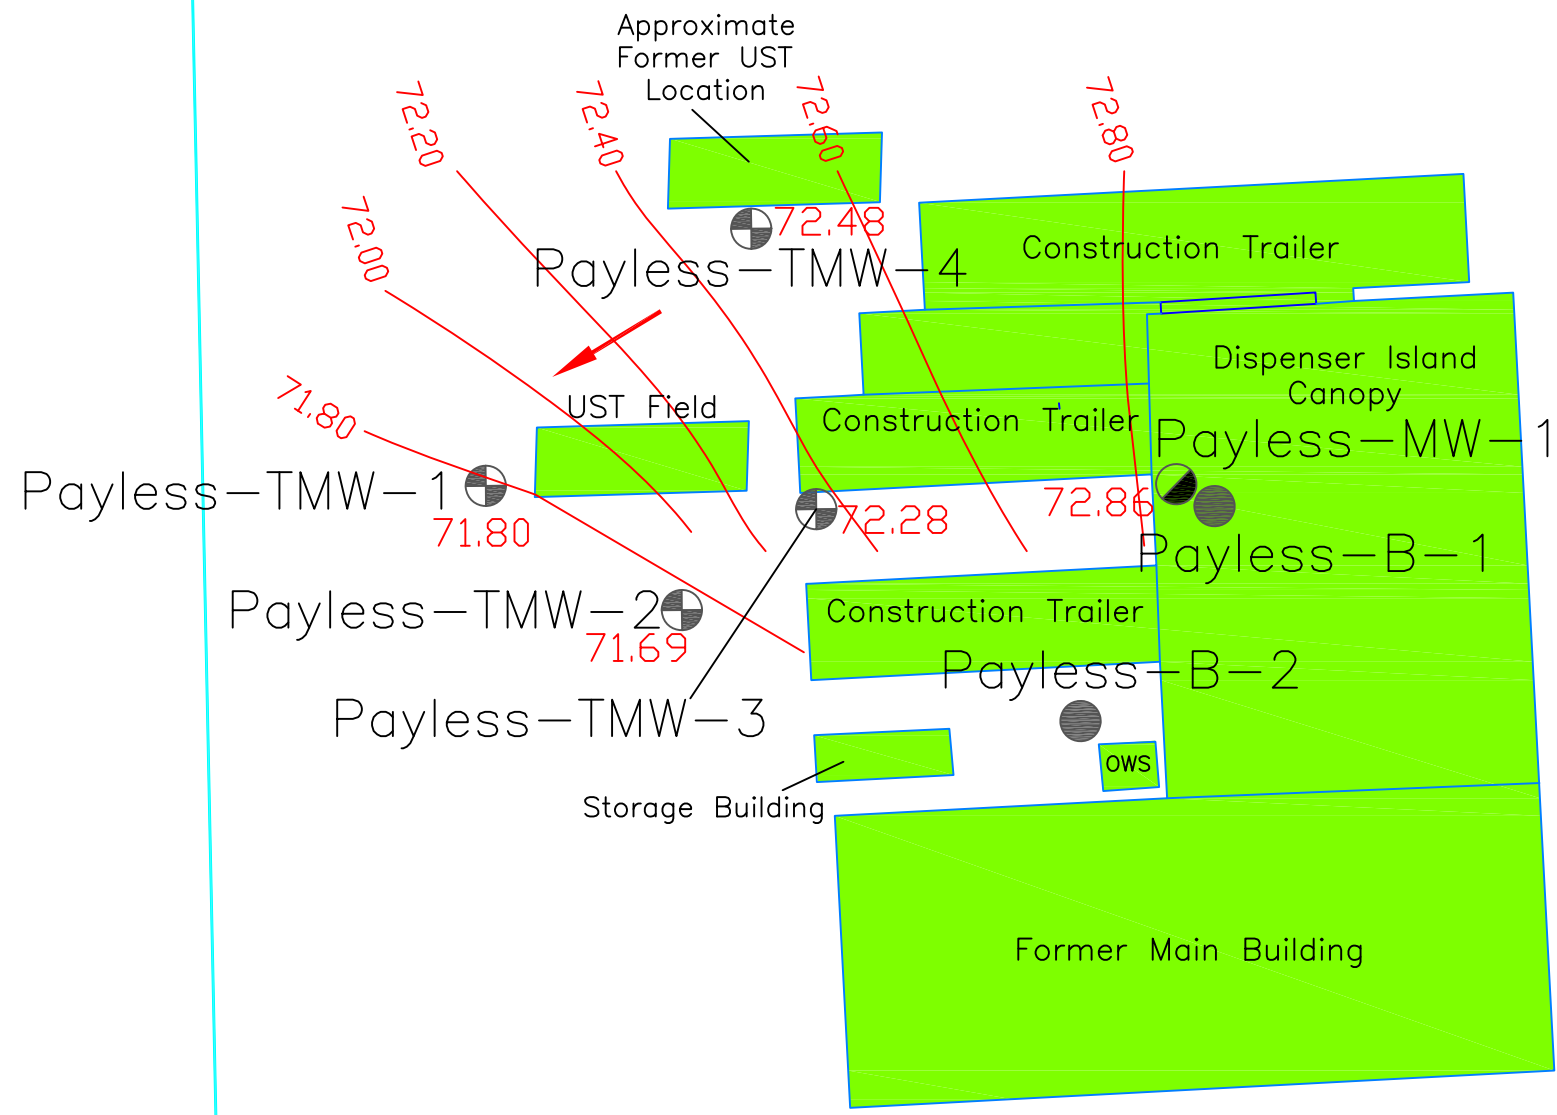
Approximate Former UST Location

72.20
72.40
72.60
72.80
72.00
71.80

72.48
Payless–TMW–4
Construction Trailer
Dispenser Island Canopy
UST Field
Construction Trailer
Payless–MW–1
Payless–TMW–1
71.80
72.28
72.86
Payless–B–1
Payless–TMW–2
71.69
Construction Trailer
Payless–B–2
Payless–TMW–3
OWS
Storage Building
Former Main Building